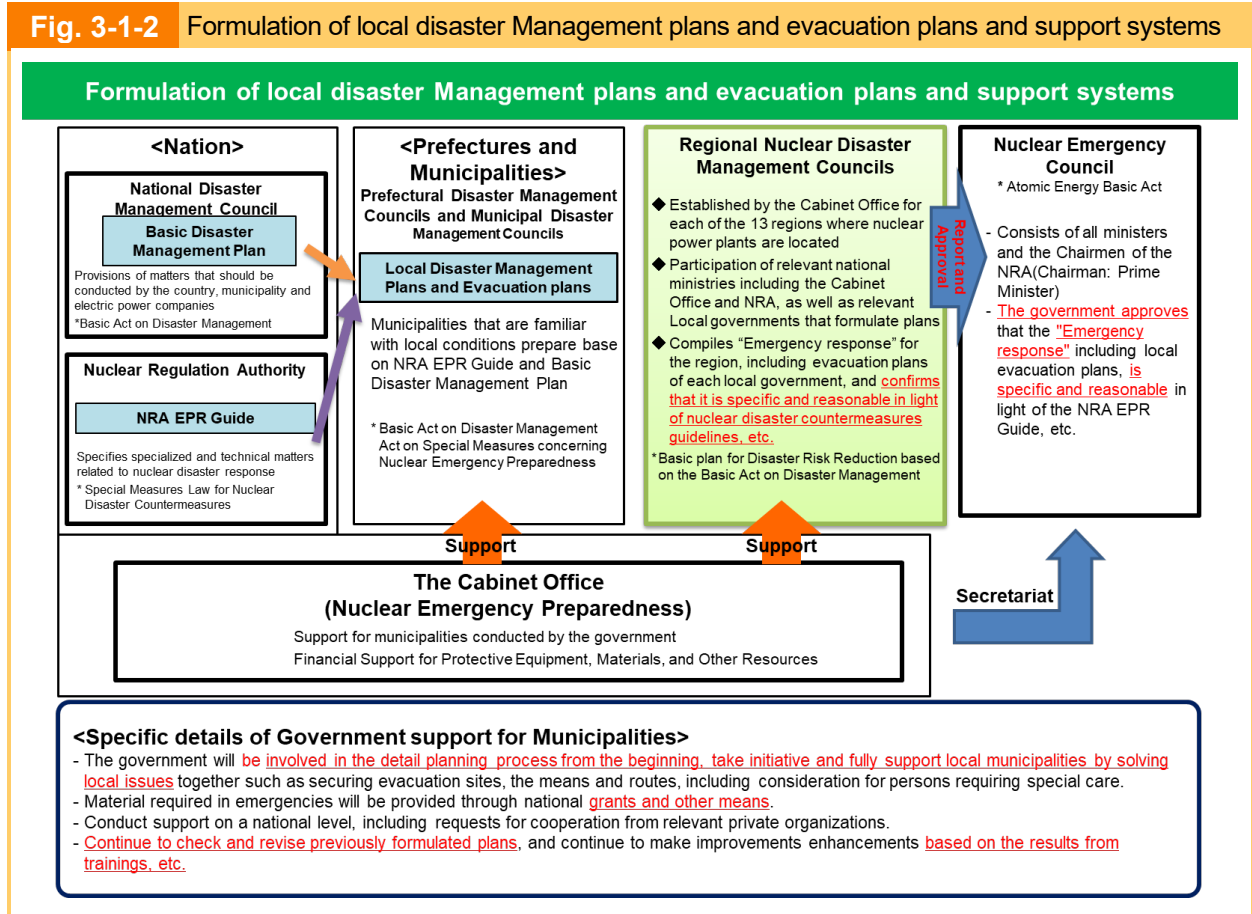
Fig. 3-1-2 Formulation of local disaster Management plans and evacuation plans and support systems

Formulation of local disaster Management plans and evacuation plans and support systems

<Nation>

National Disaster Management Council

Basic Disaster Management Plan

Provisions of matters that should be conducted by the country, municipality and electric power companies

*Basic Act on Disaster Management

Nuclear Regulation Authority

NRA EPR Guide

Specifies specialized and technical matters related to nuclear disaster response

* Special Measures Law for Nuclear Disaster Countermeasures

<Prefectures and Municipalities>

Prefectural Disaster Management Councils and Municipal Disaster Management Councils

Local Disaster Management Plans and Evacuation plans

Municipalities that are familiar with local conditions prepare base on NRA EPR Guide and Basic Disaster Management Plan

* Basic Act on Disaster Management Act on Special Measures concerning Nuclear Emergency Preparedness

Regional Nuclear Disaster Management Councils

◆ Established by the Cabinet Office for each of the 13 regions where nuclear power plants are located

◆ Participation of relevant national ministries including the Cabinet Office and NRA, as well as relevant Local governments that formulate plans

◆ Compiles "Emergency response" for the region, including evacuation plans of each local government, and confirms that it is specific and reasonable in light of nuclear disaster countermeasures guidelines, etc.

*Basic plan for Disaster Risk Reduction based on the Basic Act on Disaster Management

Report and Approval

Nuclear Emergency Council

* Atomic Energy Basic Act

- Consists of all ministers and the Chairmen of the NRA(Chairman: Prime Minister)

- The government approves that the "Emergency response" including local evacuation plans, is specific and reasonable in light of the NRA EPR Guide, etc.

Support

Support

The Cabinet Office
(Nuclear Emergency Preparedness)

Support for municipalities conducted by the government

Financial Support for Protective Equipment, Materials, and Other Resources

Secretariat

<Specific details of Government support for Municipalities>

- The government will be involved in the detail planning process from the beginning, take initiative and fully support local municipalities by solving local issues together such as securing evacuation sites, the means and routes, including consideration for persons requiring special care.

- Material required in emergencies will be provided through national grants and other means.

- Conduct support on a national level, including requests for cooperation from relevant private organizations.

- Continue to check and revise previously formulated plans, and continue to make improvements enhancements based on the results from trainings, etc.